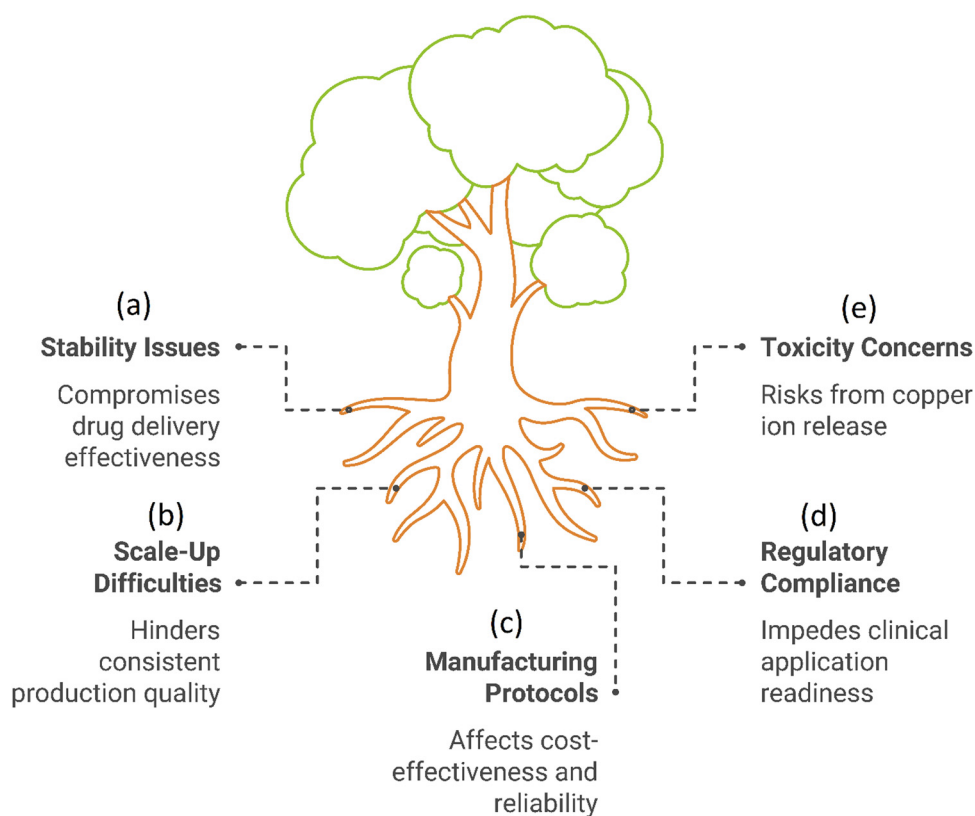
(a)
Stability Issues

Compromises drug delivery effectiveness

(e)
Toxicity Concerns

Risks from copper ion release

(b)
Scale-Up Difficulties

Hinders consistent production quality

(d)
Regulatory Compliance

Impedes clinical application readiness

(c)
Manufacturing Protocols

Affects cost-effectiveness and reliability